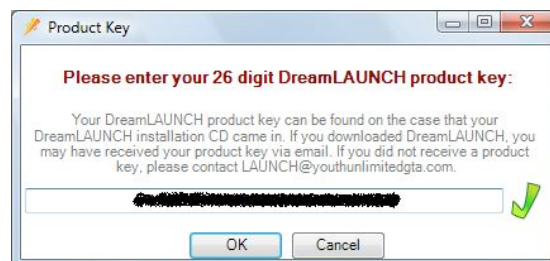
Product Key

Please enter your 26 digit DreamLAUNCH product key:

Your DreamLAUNCH product key can be found on the case that your DreamLAUNCH installation CD came in. If you downloaded DreamLAUNCH, you may have received your product key via email. If you did not receive a product key, please contact LAUNCH@youthunlimitedgta.com.

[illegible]

OK Cancel